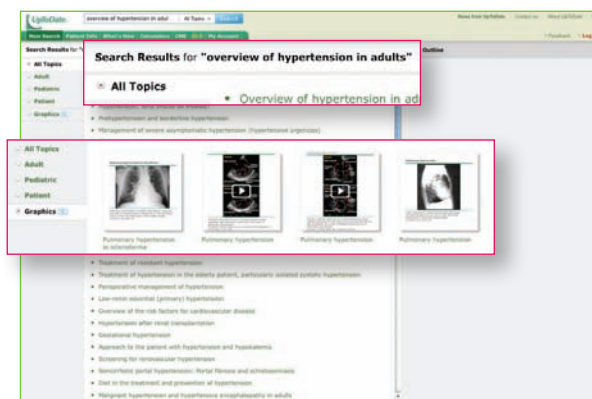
UpToDate overview of hypertension in adul All Topics Search

New Search Patient Info What's New Calculators CME My Account

News from UpToDate Contact us About UpToDate

Feedback Log

Search Results for "overview of hypertension in adults"

All Topics

Overview of hypertension in adu

Outline

All Topics
Adult
Pediatric
Patient
Graphics

Hypertension: Who should be treated?
Prehypertension and borderline hypertension
Management of severe asymptomatic hypertension (hypertensive urgencies)

All Topics
Adult
Pediatric
Patient
Graphics

Pulmonary hypertension in scleroderma
Pulmonary hypertension
Pulmonary hypertension
Pulmonary hypertension

Treatment of resistant hypertension
Treatment of hypertension in the elderly patient, particularly isolated systolic hypertension
Perioperative management of hypertension
Low-renin essential (primary) hypertension
Overview of the risk factors for cardiovascular disease
Hypertension after renal transplantation
Gestational hypertension
Approach to the patient with hypertension and hypokalemia
Screening for renovascular hypertension
Noncirrhotic portal hypertension: Portal fibrosis and schistosomiasis
Diet in the treatment and prevention of hypertension
Malignant hypertension and hypertensive encephalopathy in adults